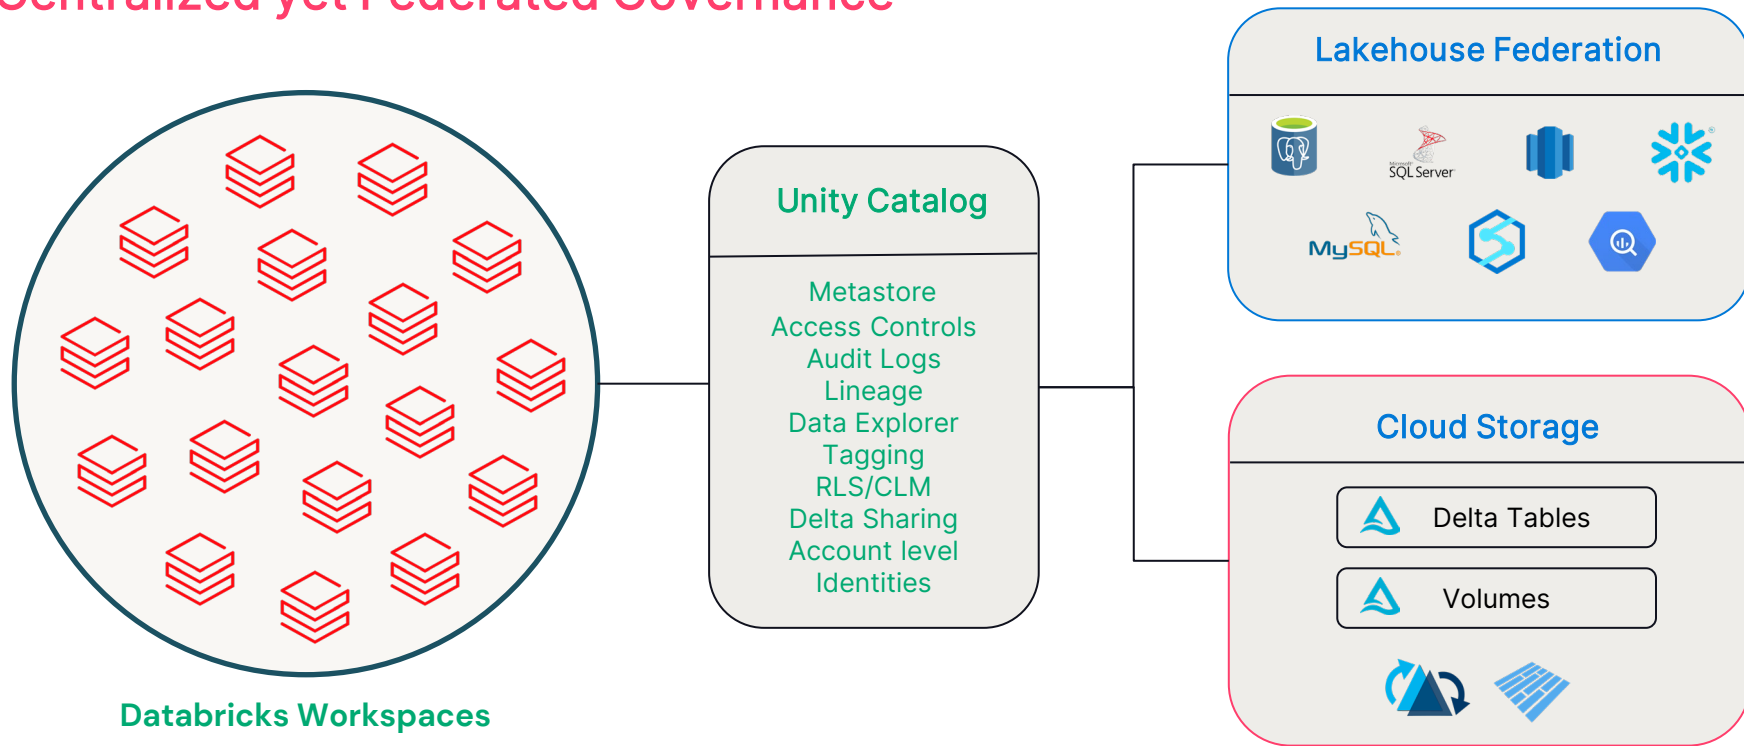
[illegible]

Lakehouse Federation

SQL Server

MySQL

Unity Catalog

Metastore
Access Controls
Audit Logs
Lineage
Data Explorer
Tagging
RLS/CLM
Delta Sharing
Account level
Identities

Cloud Storage

Delta Tables

Volumes

Databricks Workspaces